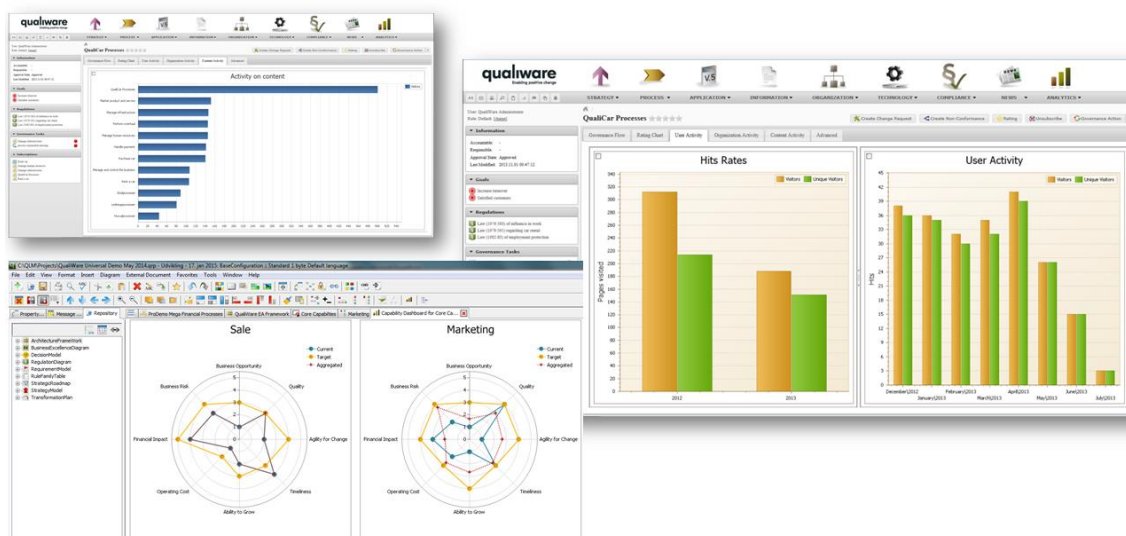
qualiware

STRATEGY ▾ PROCESS ▾ APPLICATION ▾ INFORMATION ▾ ORGANIZATION ▾ TECHNOLOGY ▾ COMPLIANCE ▾ NEWS ▾ ANALYTICS ▾

QualiCar Processes

Activity on content

qualiware
Enabling positive change

STRATEGY ▾ PROCESS ▾ APPLICATION ▾ INFORMATION ▾ ORGANIZATION ▾ TECHNOLOGY ▾ COMPLIANCE ▾ NEWS ▾ ANALYTICS ▾

User: QualiWare webmaster
Role: Default Logout

QualiCar Processes

Create Change Request | Create Non-Conformance | Rating | Unsubscribe | Governance Action

Governance Flow | Rating Chart | User Activity | Organization Activity | Content Activity | Advanced

Information
Accountable: -
Responsible: -
Approval State: Approved
Last Modified: 2013.11.01 06:47:12

Goals
Increase turnover
Satisfied customers

Regulations
Law (1974:358) of influence in work
Law (1979:765) regulating car rental
Law (1982:80) of employment protection

Governance Tasks

Hits Rates

Visitors | Unique Visitors

Pages visited

340 320 300 280 260 240 220 200 180 160 140 120 100 80 60 40 20 0

2012 | 2013

User Activity

Visitors | Unique Visitors

Hits

45 42 39 36 33 30 27 24 21 18 15 12 9 6 3 0

December/2012 | January/2013 | February/2013 | March/2013 | April/2013 | May/2013 | June/2013 | July/2013

C:\QLM\Projects\QualiWare Universal Demo May 2014.qwp - UdvikIng - 27.jan 2015: BaseConfiguration ; Standard 1 byte Default language

File Edit View Format Insert Diagram External Document Favorites Tools Window Help

Property... | Message... | Repository

ProDemo Mega Financial Processes | QualiWare EA Framework | Core Capabilities | Marketing | Capability Dashboard for Core Ca...

ArchitectureFramework
BusinessExcellenceDiagram
DecisionModel
RegulationDiagram
RequirementModel
RuleFamilyTable
StrategicRoadmap
StrategyModel
TransformationPlan

Sale

Current
Target
Aggregated

Business Opportunity
Quality
Agility for Change
Timeliness
Ability to Grow
Operating Cost
Financial Impact
Business Risk

Marketing

Current
Target
Aggregated

Business Opportunity
Quality
Agility for Change
Timeliness
Ability to Grow
Operating Cost
Financial Impact
Business Risk